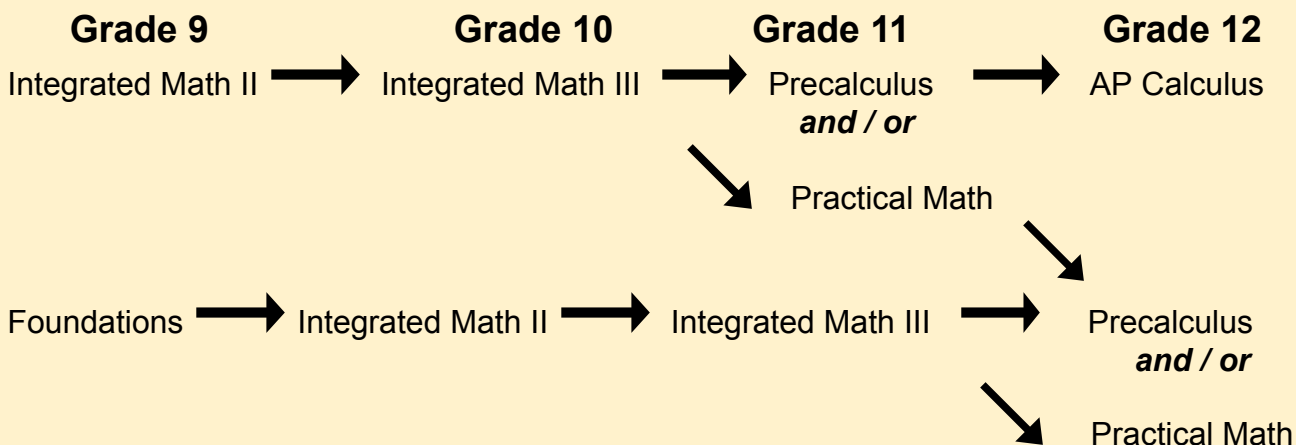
Grade 9

Grade 10

Grade 11

Grade 12

Integrated Math II

Integrated Math III

Precalculus
*and / or*

AP Calculus

Practical Math

Foundations

Integrated Math II

Integrated Math III

Precalculus
*and / or*

Practical Math